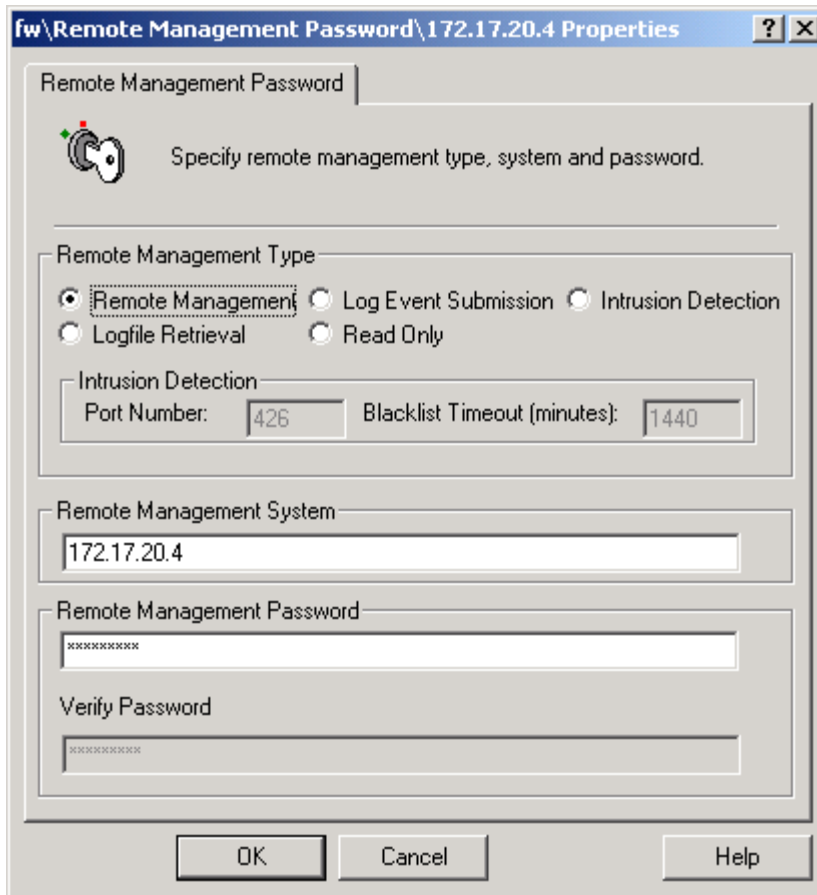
fw\Remote Management Password\172.17.20.4 Properties

?

X

Remote Management Password

Specify remote management type, system and password.

Remote Management Type

Remote Management

Log Event Submission

Intrusion Detection

Logfile Retrieval

Read Only

Intrusion Detection

Port Number: 426

Blacklist Timeout (minutes): 1440

Remote Management System

172.17.20.4

Remote Management Password

xxxxxxxxx

Verify Password

xxxxxxxxx

OK

Cancel

Help